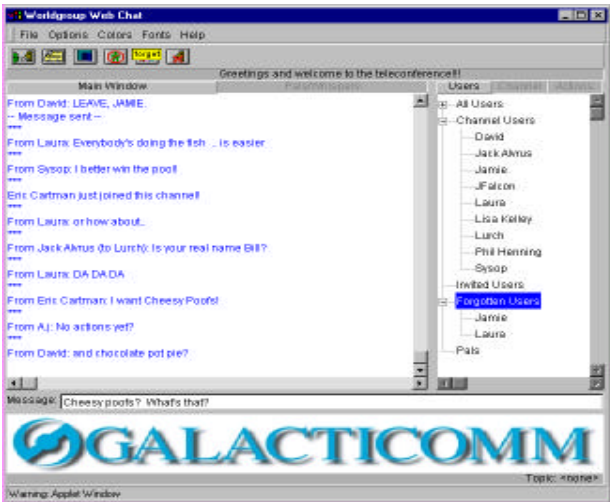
Worldgroup Web Chat

File Options Colors Fonts Help

forget

Greetings and welcome to the teleconference!!

Main Window

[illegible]

From David: LEAVE, JAMIE.
-- Message sent --

From Laura: Everybody's doing the fish ... is easier
***

From Sysop: I better win the pool!
***

Eric Cartman just joined this channel!
***

From Laura: or how about..
***

From Jack Alvrus (to Lurch): Is your real name Bill?
***

From Laura: DA DA DA
***

From Eric Cartman: I want Cheesy Poofs!
***

From AJ: No actions yet?
***

From David: and chocolate pot pie?
***

Users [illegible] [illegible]

All Users
Channel Users
David
Jack Alvrus
Jamie
JFalcon
Laura
Lisa Kelley
Lurch
Phil Henning
Sysop
Invited Users
Forgotten Users
Jamie
Laura
Pals

Message: Cheesy poofs? What's that?

GALACTICOMM

Topic: <none>

Warning: Applet Window